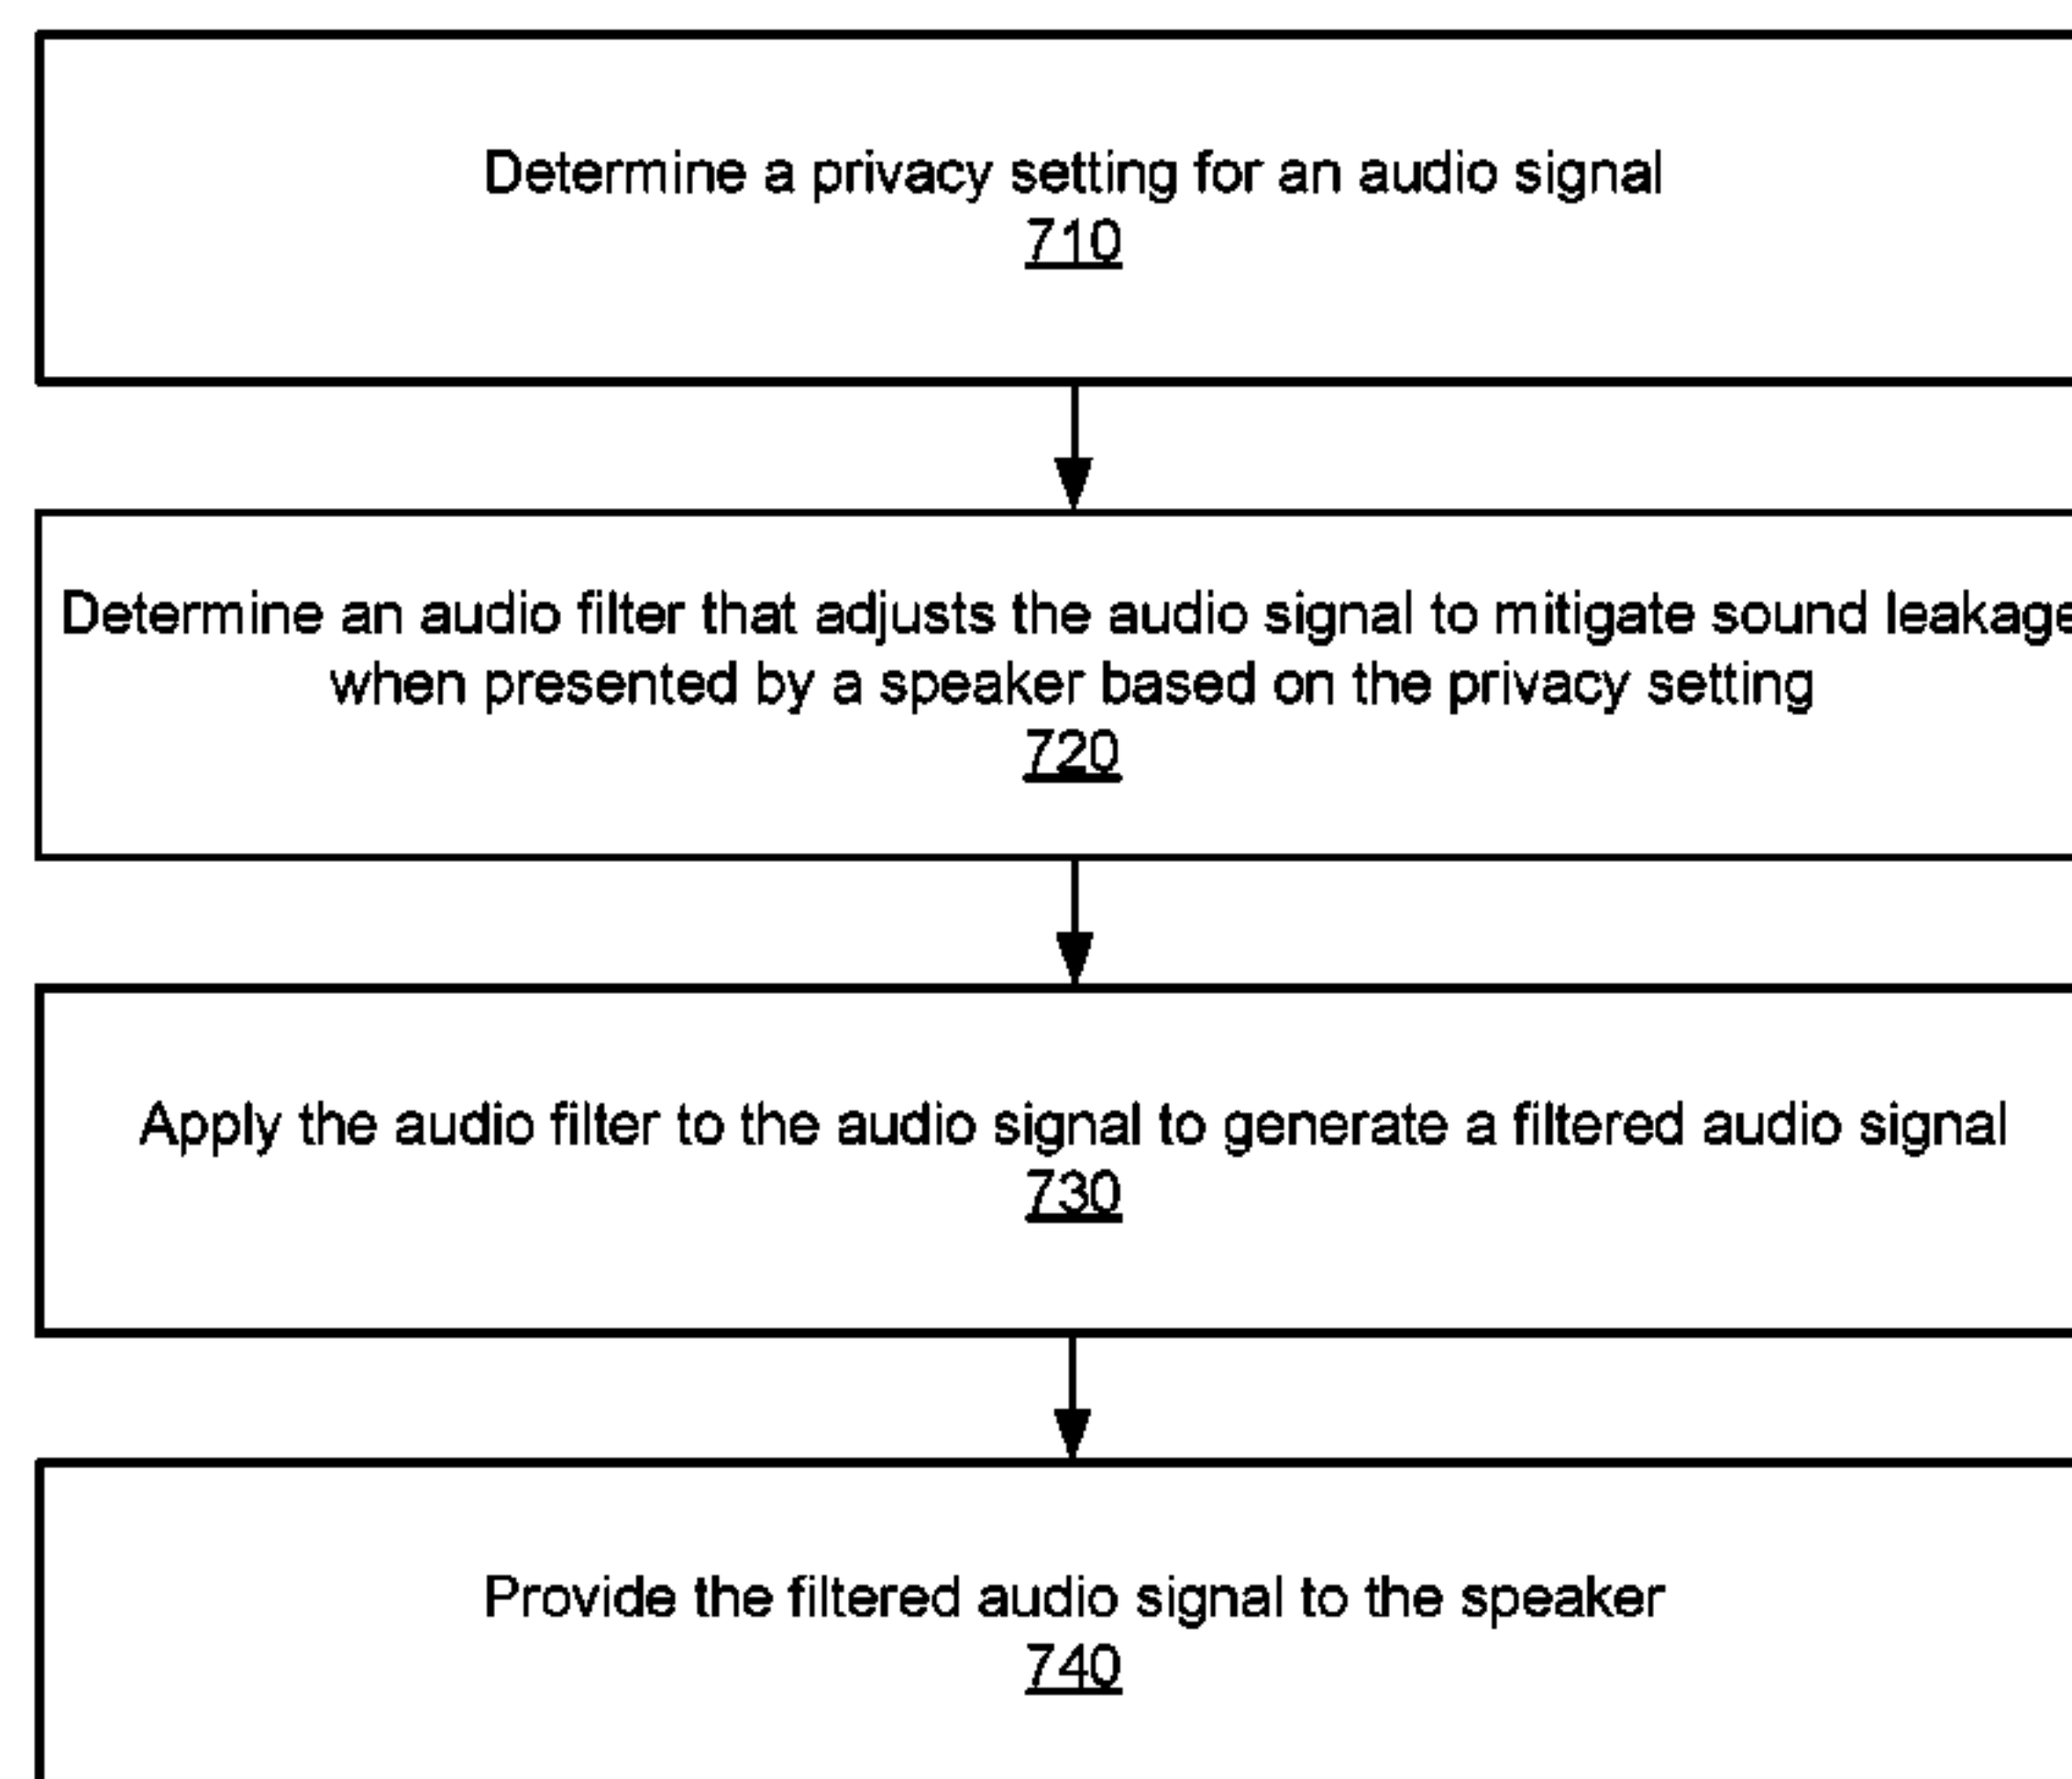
Determine a privacy setting for an audio signal
710

Determine an audio filter that adjusts the audio signal to mitigate sound leakage when presented by a speaker based on the privacy setting
720

Apply the audio filter to the audio signal to generate a filtered audio signal
730

Provide the filtered audio signal to the speaker
740